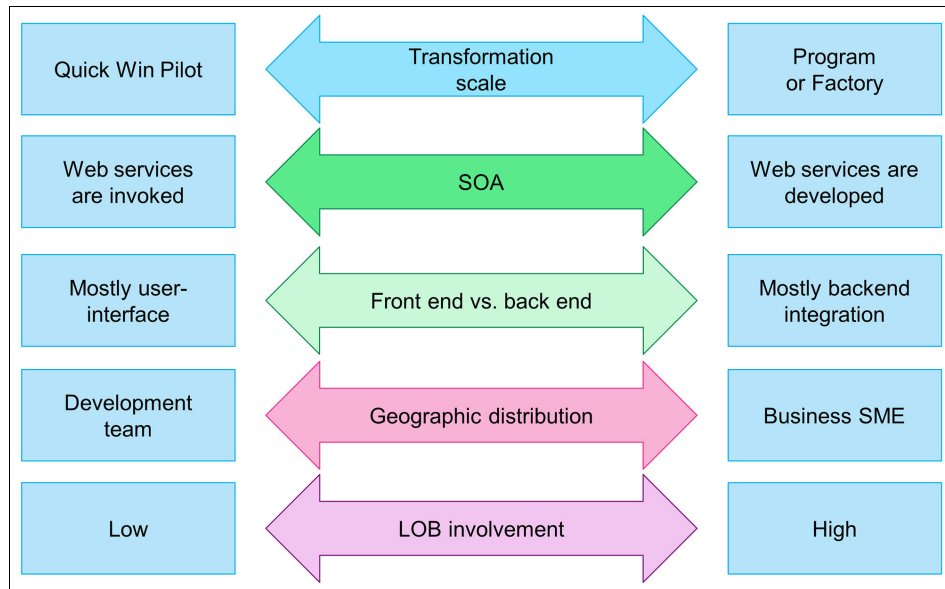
Quick Win Pilot

Transformation scale

Program or Factory

Web services are invoked

SOA

Web services are developed

Mostly user-interface

Front end vs. back end

Mostly backend integration

Development team

Geographic distribution

Business SME

Low

LOB involvement

High